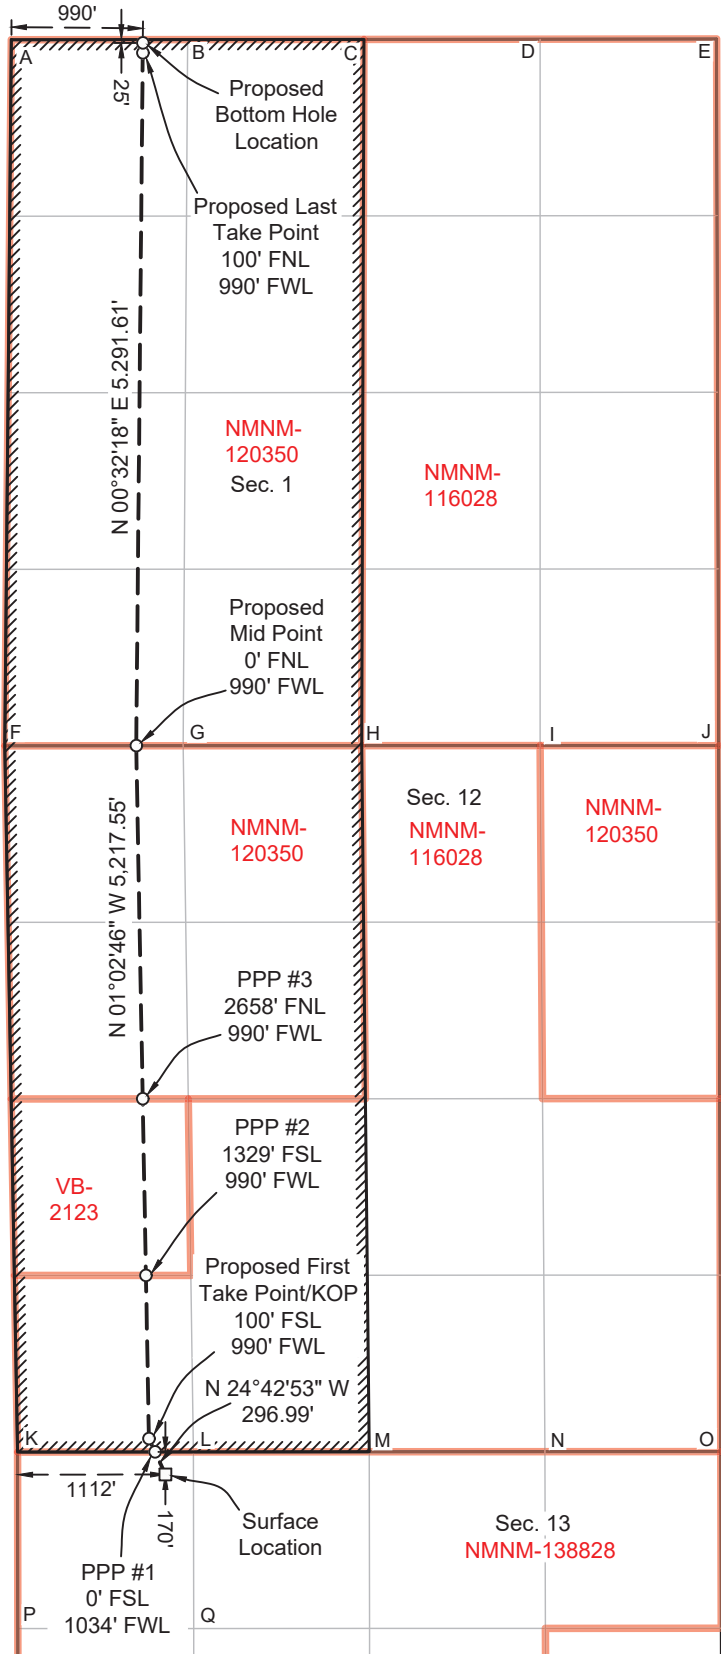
990'

A B C D E

25'

Proposed Bottom Hole Location

Proposed Last Take Point 100' FNL 990' FWL

N 00°32'18" E 5,291.61'

NMNM-120350

Sec. 1

NMNM-116028

Proposed Mid Point 0' FNL 990' FWL

F G H I J

N 01°02'46" W 5,217.55'

NMNM-120350

Sec. 12

NMNM-116028

NMNM-120350

PPP #3 2658' FNL 990' FWL

PPP #2 1329' FSL 990' FWL

VB-2123

Proposed First Take Point/KOP 100' FSL 990' FWL

N 24°42'53" W 296.99'

K L M N O

1112'

170'

Surface Location

Sec. 13

NMNM-138828

PPP #1 0' FSL 1034' FWL

P Q